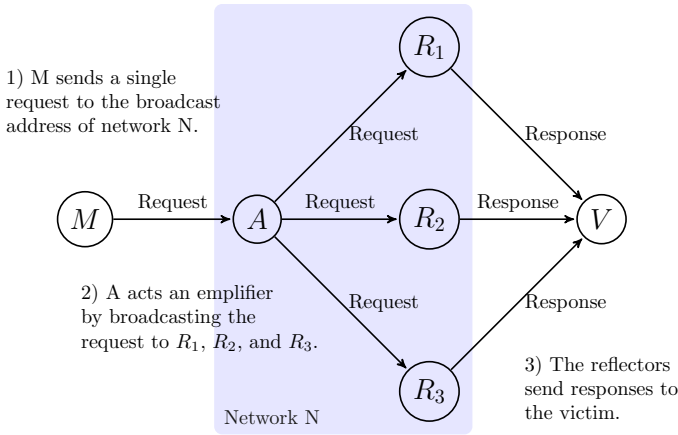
1) M sends a single request to the broadcast address of network N.

$R_1$

Request

Response

$M$ Request $A$ Request $R_2$ Response $V$

Request

Response

2) A acts an emplifier by broadcasting the request to $R_1$, $R_2$, and $R_3$.

$R_3$

3) The reflectors send responses to the victim.

Network N